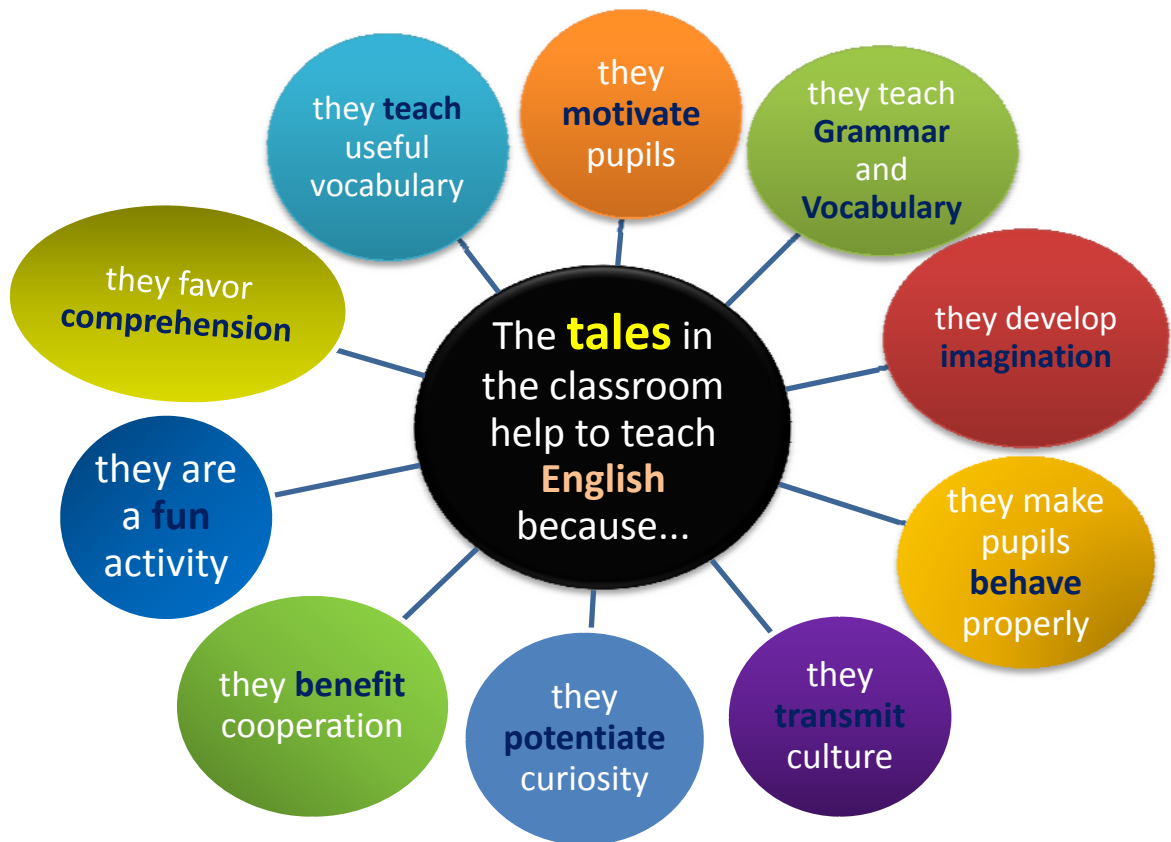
The tales in the classroom help to teach English because...

they motivate pupils

they teach Grammar and Vocabulary

they develop imagination

they make pupils behave properly

they transmit culture

they potentiate curiosity

they benefit cooperation

they are a fun activity

they favor comprehension

they teach useful vocabulary